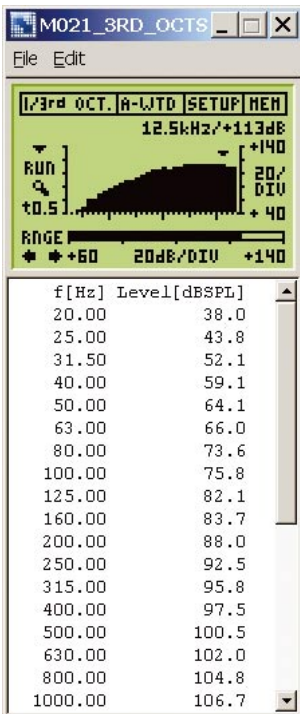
M021_3RD_OCTS

File Edit

1/3rd OCT. A-WTD SETUP MEM

12.5kHz/+113dB

RUN

t0.5

+140

20/ DIV

+ 40

RNGE

+60 20dB/DIV +140

| f[Hz] | Level[dBSPL] |
|---|---|
| 20.00 | 38.0 |
| 25.00 | 43.8 |
| 31.50 | 52.1 |
| 40.00 | 59.1 |
| 50.00 | 64.1 |
| 63.00 | 66.0 |
| 80.00 | 73.6 |
| 100.00 | 75.8 |
| 125.00 | 82.1 |
| 160.00 | 83.7 |
| 200.00 | 88.0 |
| 250.00 | 92.5 |
| 315.00 | 95.8 |
| 400.00 | 97.5 |
| 500.00 | 100.5 |
| 630.00 | 102.0 |
| 800.00 | 104.8 |
| 1000.00 | 106.7 |